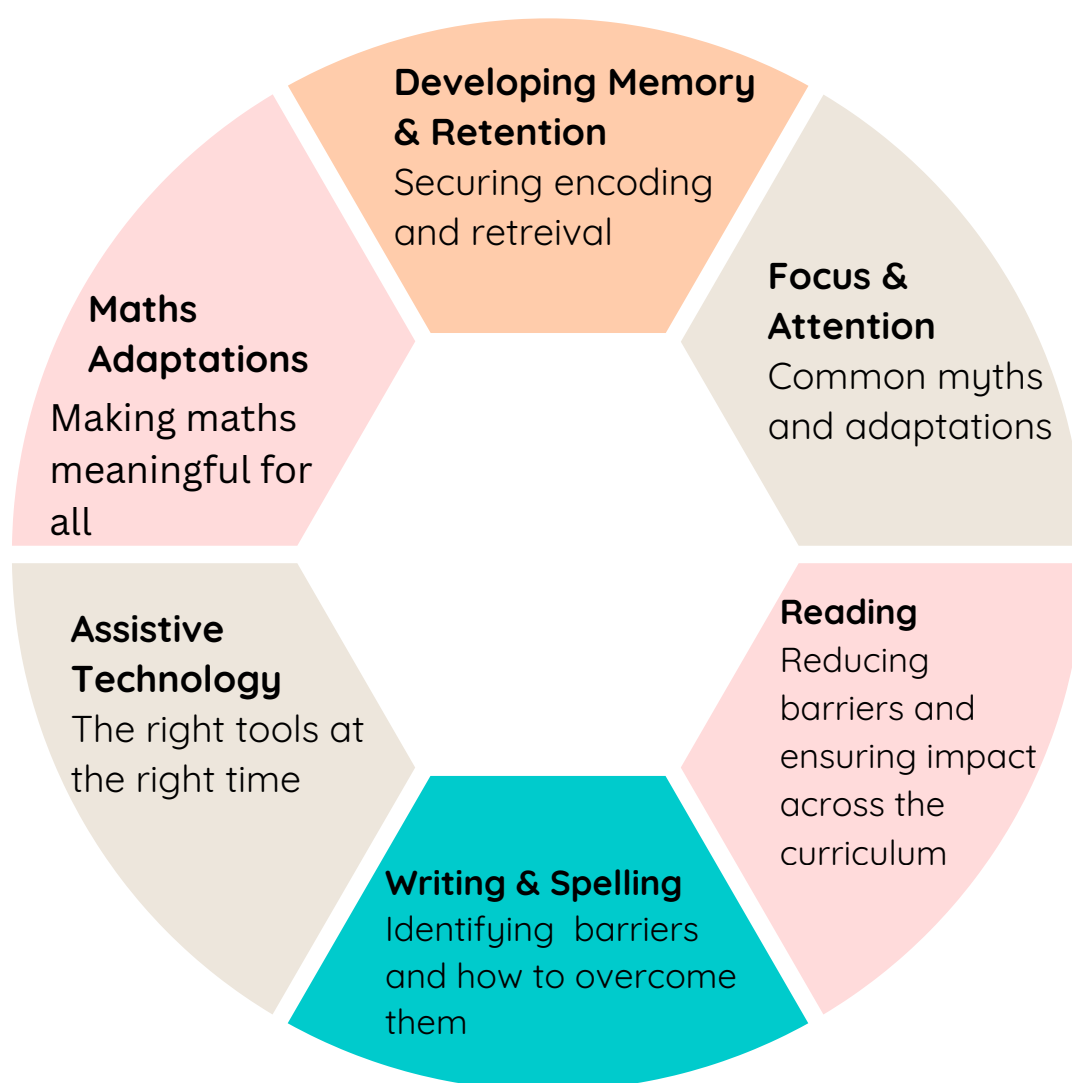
Developing Memory & Retention
Securing encoding and retreival

Focus & Attention
Common myths and adaptations

Reading
Reducing barriers and ensuring impact across the curriculum

Writing & Spelling
Identifying barriers and how to overcome them

Assistive Technology
The right tools at the right time

Maths Adaptations
Making maths meaningful for all